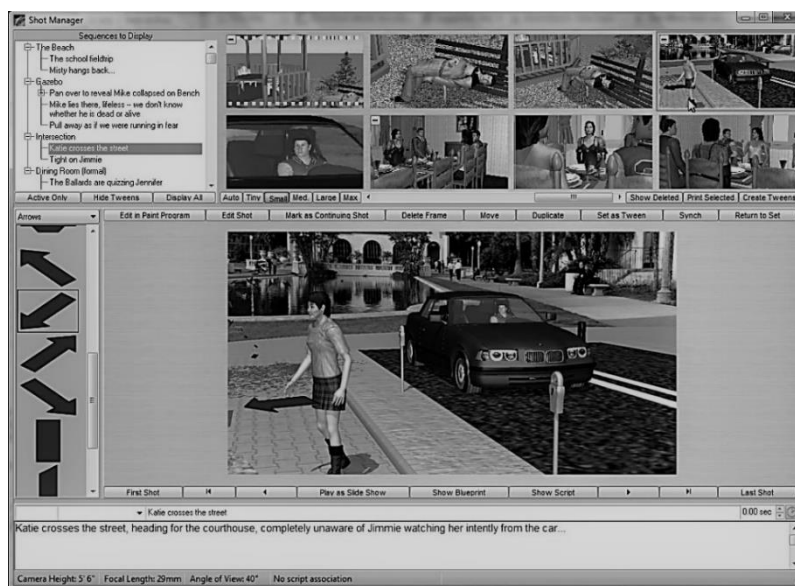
Shot Manager

Sequences to Display
The Beach
The school fieldtrip
Misty hangs back...
Gazebo
Pan over to reveal Mike collapsed on Bench
Mike lies there, lifeless -- we don't know whether he is dead or alive
Pull away as if we were running in fear
Intersection
Katie crosses the street
Tight on Jimmie
Dining Room (formal)
The Ballards are quizzing Jennifer

Active Only | Hide Tweens | Display All | Auto | Tiny | Small | Med. | Large | Max | Show Deleted | Print Selected | Create Tweens

Arrows

Edit in Paint Program | Edit Shot | Mark as Continuing Shot | Delete Frame | Move | Duplicate | Set as Tween | Synch | Return to Set

First Shot | |◄ | ◄ | Play as Slide Show | Show Blueprint | Show Script | ► | ►| | Last Shot

Katie crosses the street | 0.00 sec

Katie crosses the street, heading for the courthouse, completely unaware of Jimmie watching her intently from the car...

Camera Height: 5' 6" | Focal Length: 29mm | Angle of View: 40° | No script association